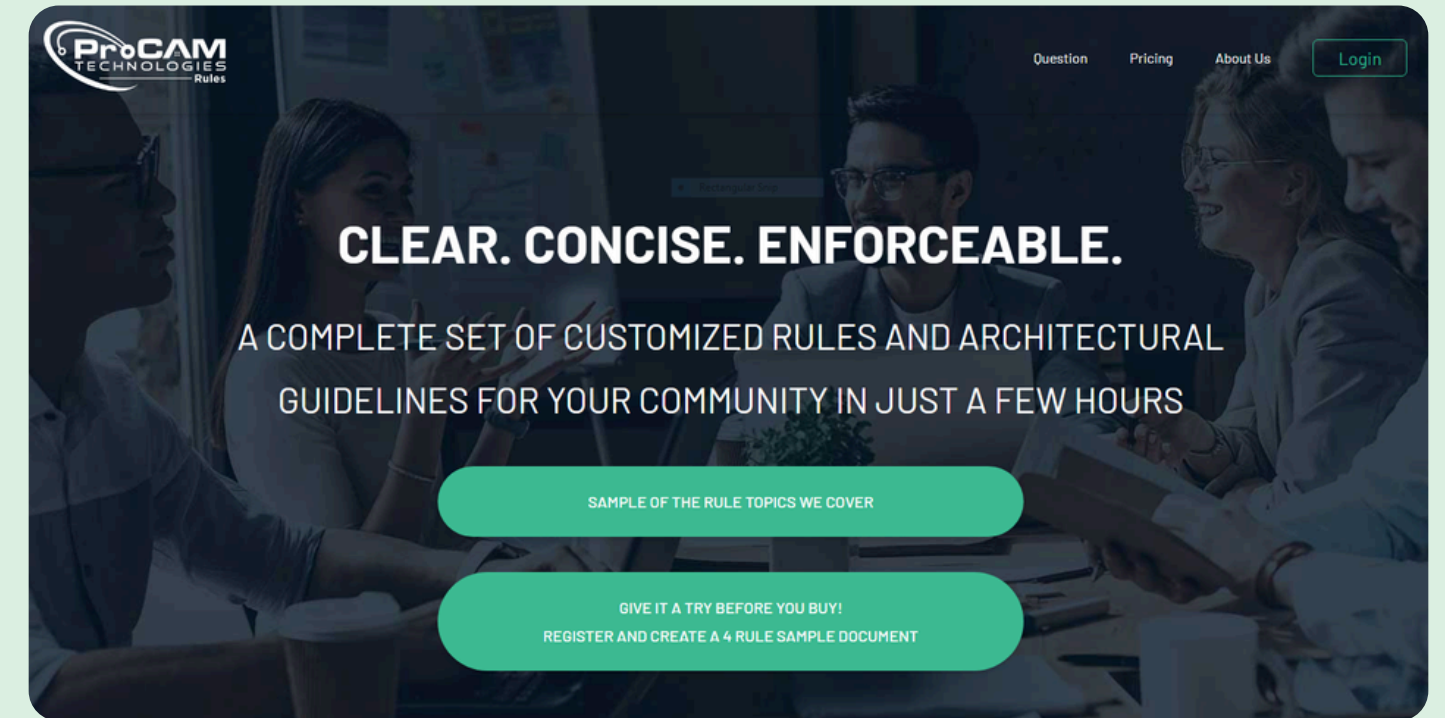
ProCAM TECHNOLOGIES Rules

Question Pricing About Us Login

CLEAR. CONCISE. ENFORCEABLE.

A COMPLETE SET OF CUSTOMIZED RULES AND ARCHITECTURAL GUIDELINES FOR YOUR COMMUNITY IN JUST A FEW HOURS

SAMPLE OF THE RULE TOPICS WE COVER

GIVE IT A TRY BEFORE YOU BUY!
REGISTER AND CREATE A 4 RULE SAMPLE DOCUMENT